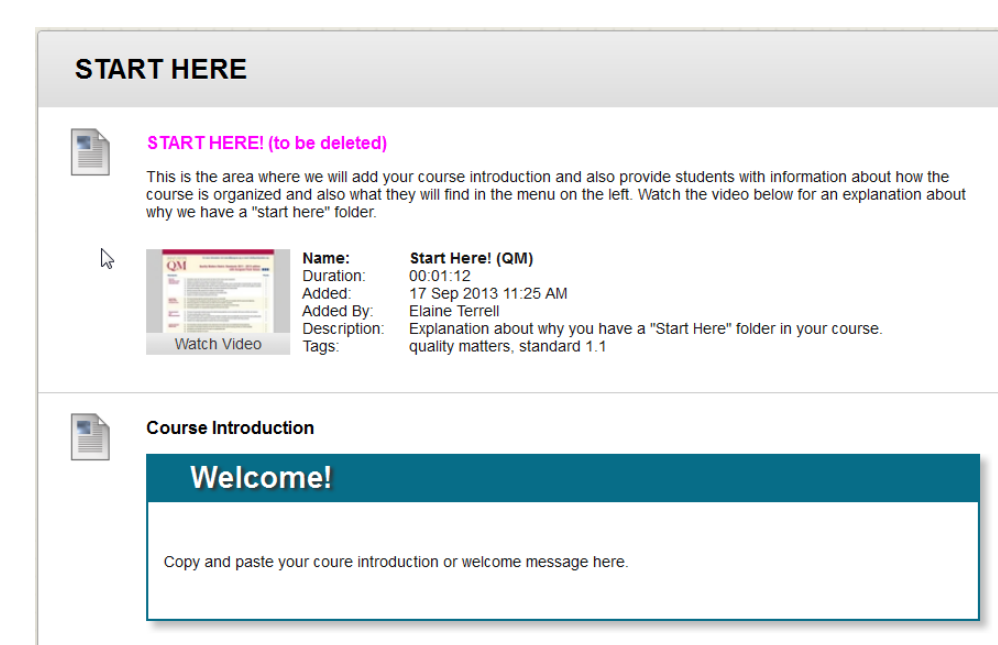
START HERE

START HERE! (to be deleted)

This is the area where we will add your course introduction and also provide students with information about how the course is organized and also what they will find in the menu on the left. Watch the video below for an explanation about why we have a "start here" folder.

QM

Watch Video

| | |
|---|---|
| Name: | Start Here! (QM) |
| Duration: | 00:01:12 |
| Added: | 17 Sep 2013 11:25 AM |
| Added By: | Elaine Terrell |
| Description: | Explanation about why you have a "Start Here" folder in your course. |
| Tags: | quality matters, standard 1.1 |

Course Introduction

Welcome!

Copy and paste your coure introduction or welcome message here.